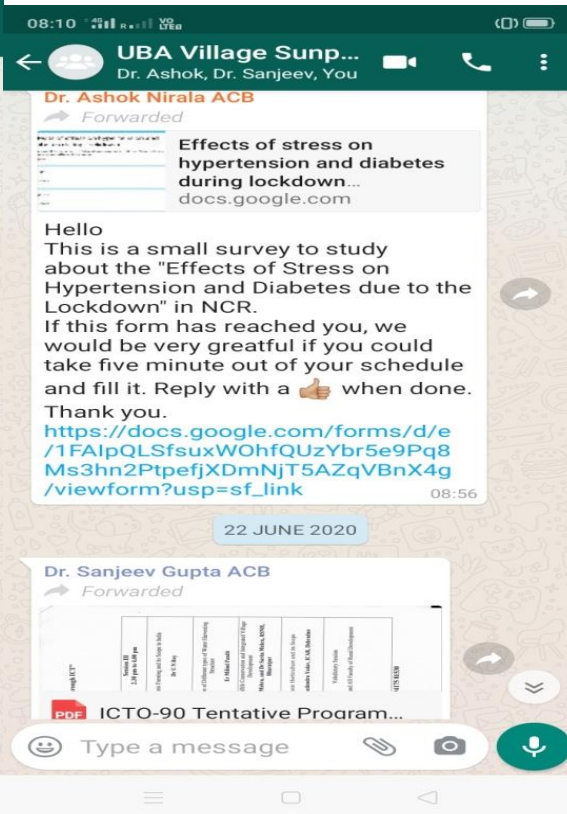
08:10

UBA Village Sunp...
Dr. Ashok, Dr. Sanjeev, You

Dr. Ashok Nirala ACB
Forwarded

Effects of stress on hypertension and diabetes during lockdown...
docs.google.com

Hello
This is a small survey to study about the "Effects of Stress on Hypertension and Diabetes due to the Lockdown" in NCR.
If this form has reached you, we would be very greatful if you could take five minute out of your schedule and fill it. Reply with a 👍 when done.
Thank you.
https://docs.google.com/forms/d/e/1FAIpQLSfsuxWOhfQUzYbr5e9Pq8Ms3hn2PtpefjXDmNjT5AZqVBnX4g/viewform?usp=sf_link
08:56

22 JUNE 2020

Dr. Sanjeev Gupta ACB
Forwarded

PDF ICTO-90 Tentative Program...

Type a message